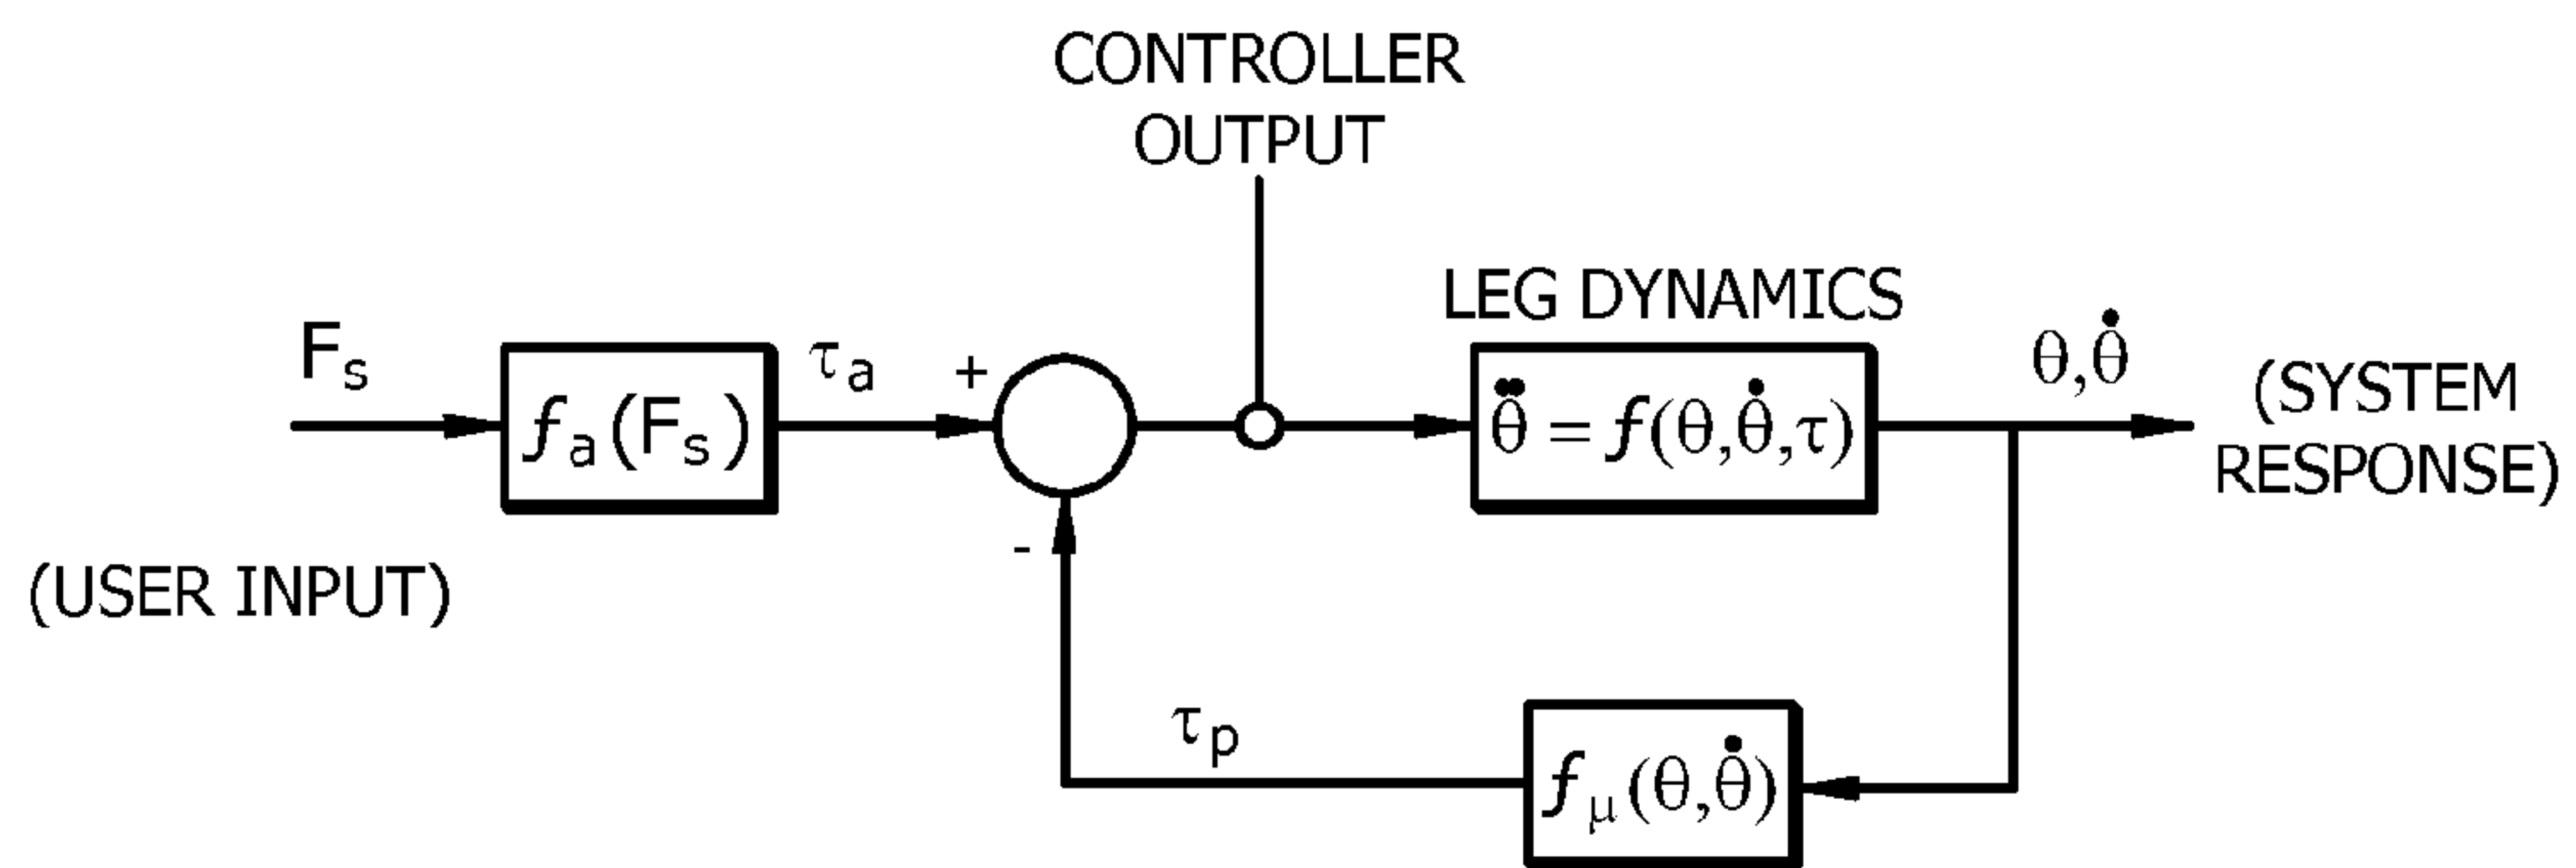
CONTROLLER OUTPUT

LEG DYNAMICS

$F_s$

$f_a(F_s)$

$\tau_a$

+

-

$\ddot{\theta} = f(\theta, \dot{\theta}, \tau)$

$\theta, \dot{\theta}$

(SYSTEM RESPONSE)

(USER INPUT)

$\tau_p$

$f_\mu(\theta, \dot{\theta})$